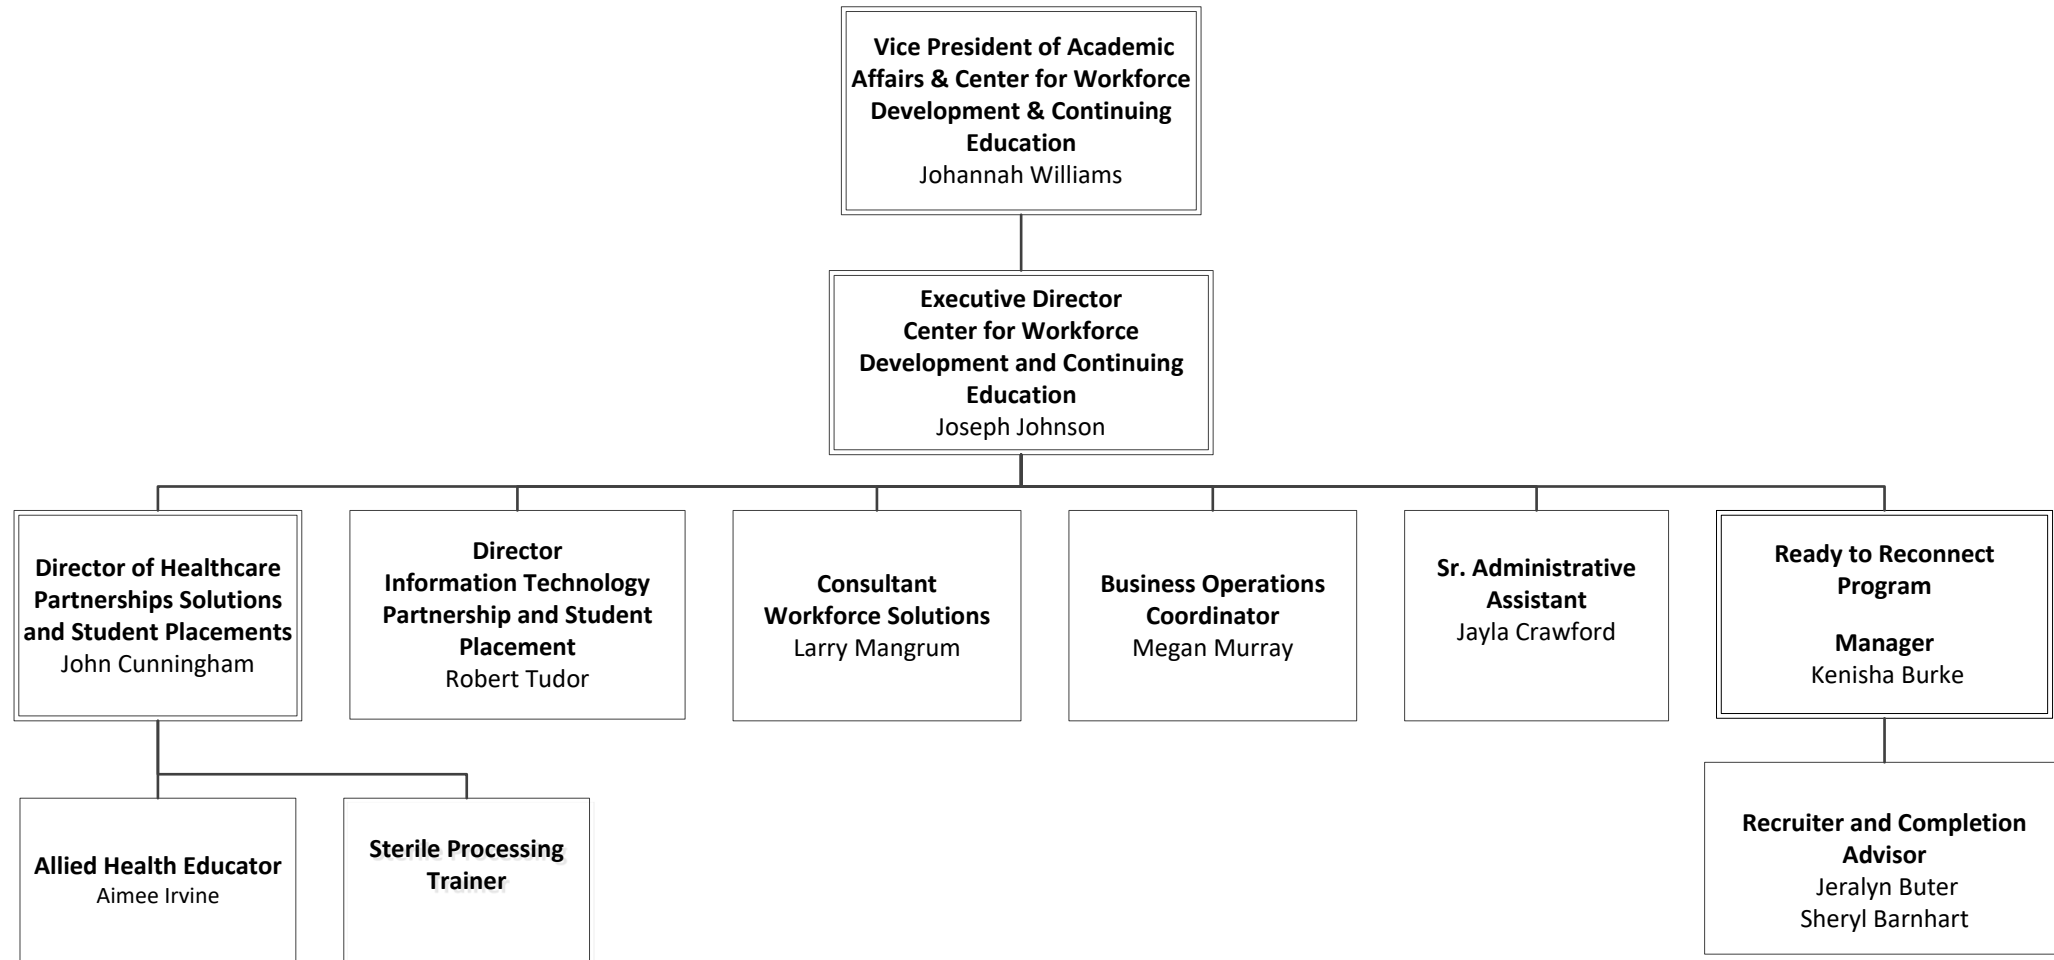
Vice President of Academic Affairs & Center for Workforce Development & Continuing Education
Johannah Williams

Executive Director
Center for Workforce Development and Continuing Education
Joseph Johnson

Director of Healthcare Partnerships Solutions and Student Placements
John Cunningham

Director
Information Technology Partnership and Student Placement
Robert Tudor

Consultant
Workforce Solutions
Larry Mangrum

Business Operations Coordinator
Megan Murray

Sr. Administrative Assistant
Jayla Crawford

Ready to Reconnect Program

Manager
Kenisha Burke

Allied Health Educator
Aimee Irvine

Sterile Processing Trainer

Recruiter and Completion Advisor
Jeralyn Buter
Sheryl Barnhart